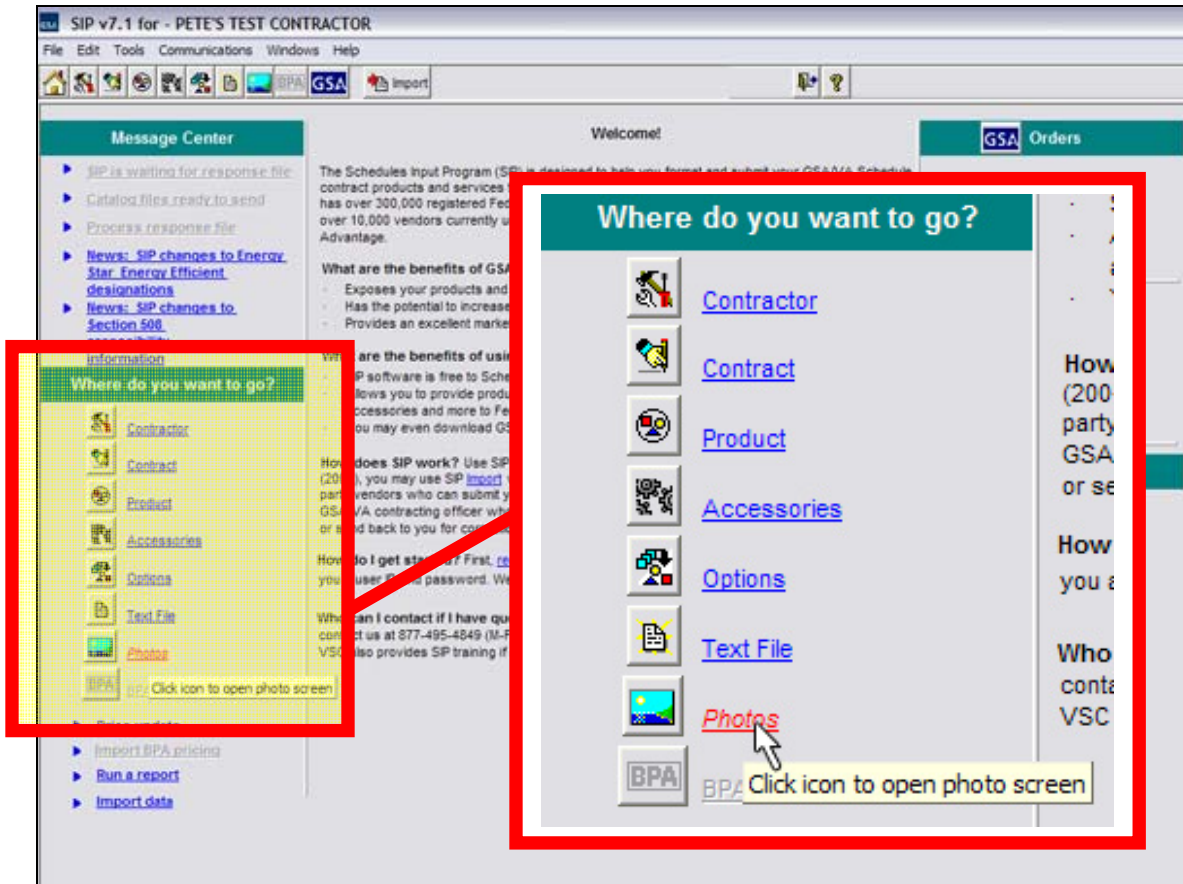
SIP v7.1 for - PETE'S TEST CONTRACTOR

File Edit Tools Communications Windows Help

BPA GSA Import

Message Center

SIP is waiting for response file

Catalog files ready to send

Process response file

News: SIP changes to Energy Star Energy Efficient designations

News: SIP changes to Section 508 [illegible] information

Where do you want to go?

Contractor

Contract

Product

Accessories

Options

Text File

Photos

BPA Click icon to open photo screen

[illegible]

Import BPA pricing

Run a report

Import data

Welcome!

The Schedules Input Program (SIP) is designed to help you format and submit your GSA/VA Schedule contract products and services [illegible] has over 300,000 registered Fed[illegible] over 10,000 vendors currently u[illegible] Advantage.

What are the benefits of GSA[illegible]

Exposes your products and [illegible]

Has the potential to increase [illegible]

Provides an excellent marke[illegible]

W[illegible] are the benefits of usi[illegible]

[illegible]P software is free to Sche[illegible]

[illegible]llows you to provide produ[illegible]

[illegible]ccessories and more to Fe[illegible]

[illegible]ou may even download GS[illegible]

How does SIP work? Use SIP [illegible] (20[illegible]), you may use SIP Import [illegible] part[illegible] vendors who can submit y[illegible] GS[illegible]VA contracting officer wh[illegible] or s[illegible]nd back to you for co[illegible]

How do I get sta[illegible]? First, re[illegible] you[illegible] user ID and password. We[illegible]

Wh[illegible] can I contact if I have qu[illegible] cont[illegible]ct us at 877-495-4849 (M-F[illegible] VSC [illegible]lso provides SIP training if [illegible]

GSA Orders

Where do you want to go?

Contractor

Contract

Product

Accessories

Options

Text File

Photos

BPA Click icon to open photo screen

How (200 party GSA or se

How you a

Who conta VSC